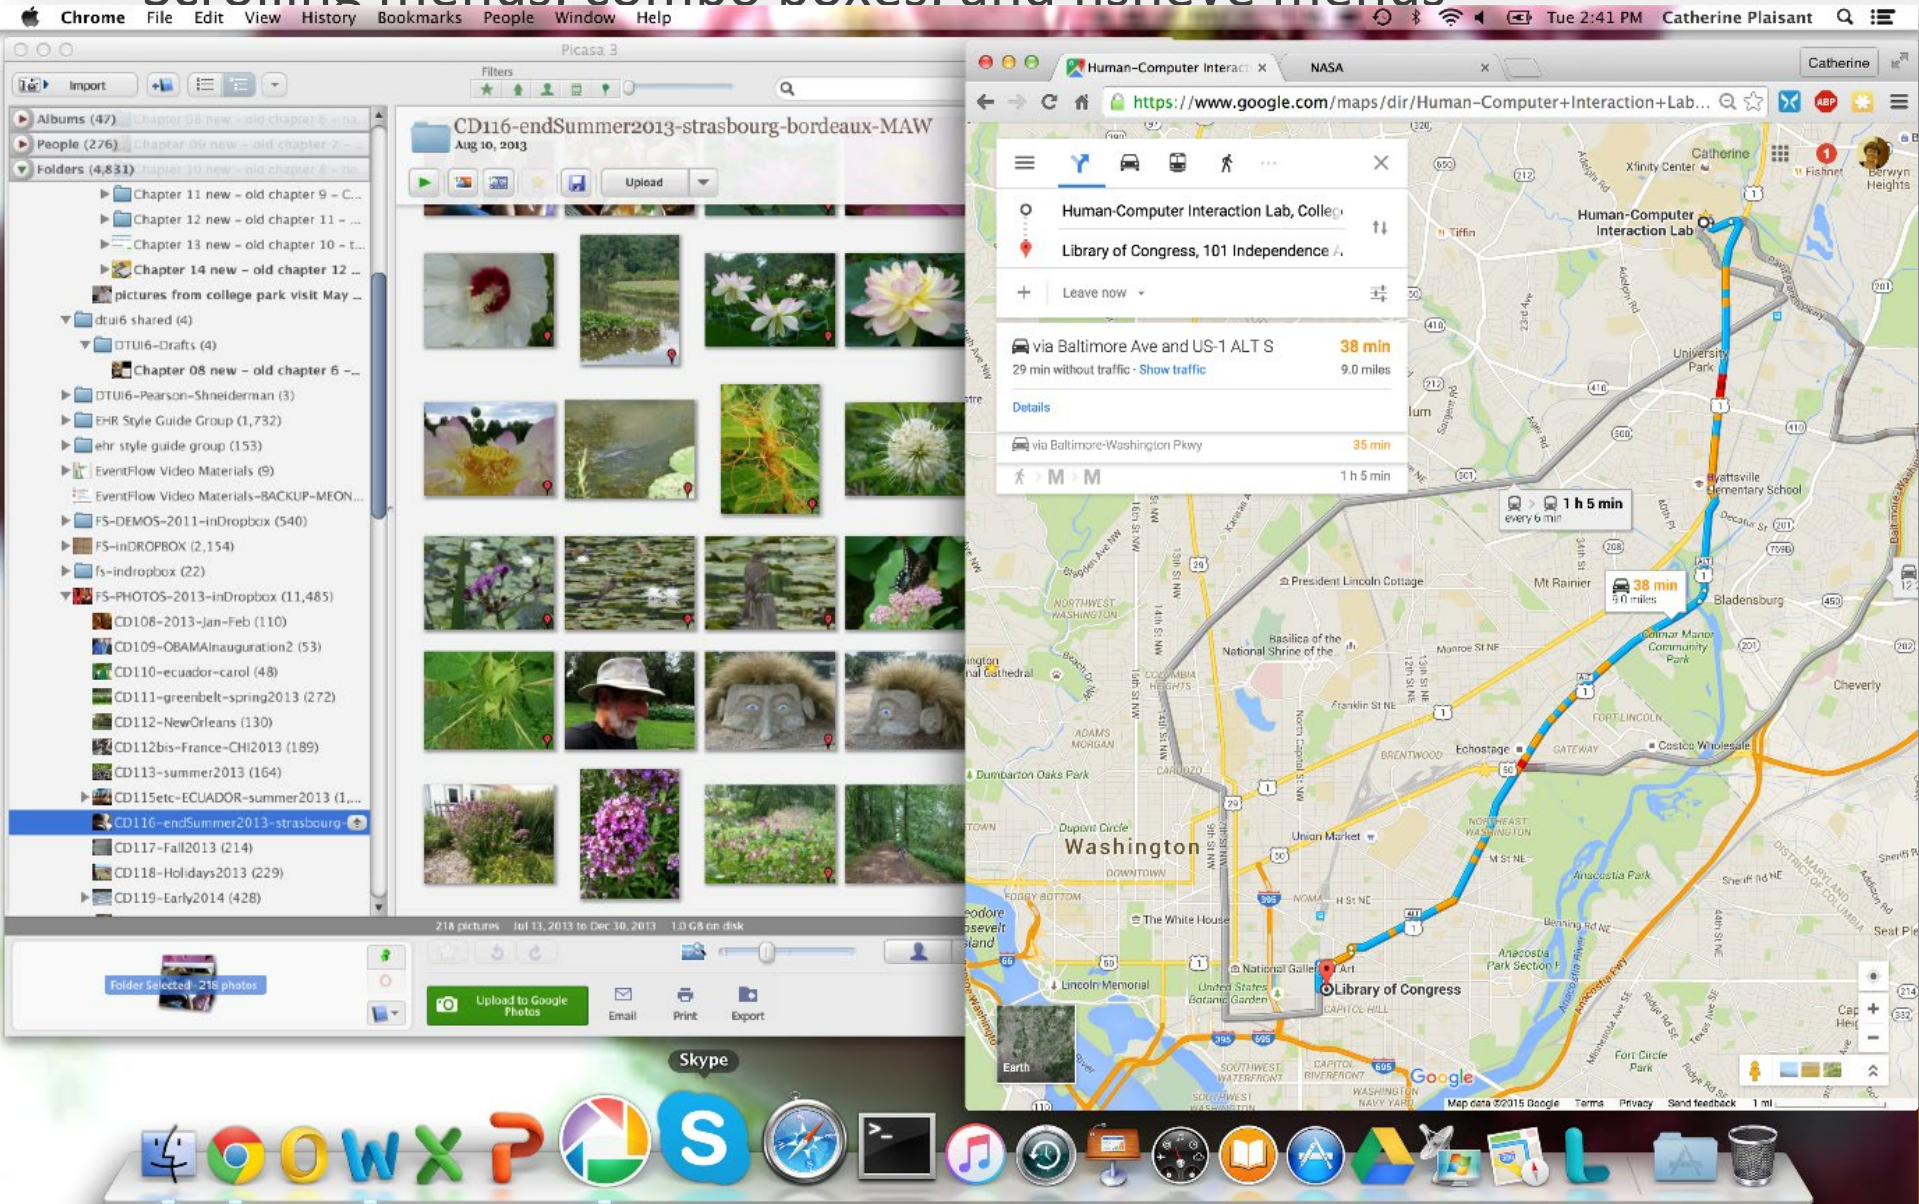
Chrome File Edit View History Bookmarks People Window Help

Tue 2:41 PM Catherine Plaisant

Picasa 3

Import

Filters

Albums (47)
People (276)
Folders (4,831)
Chapter 11 new – old chapter 9 – C...
Chapter 12 new – old chapter 11 – ...
Chapter 13 new – old chapter 10 – t...
Chapter 14 new – old chapter 12 ...
pictures from college park visit May ...
dtui6 shared (4)
DTUI6-Drafts (4)
Chapter 08 new – old chapter 6 –...
DTUI6-Pearson-Shneiderman (3)
EHR Style Guide Group (1,732)
ehr style guide group (153)
EventFlow Video Materials (9)
EventFlow Video Materials-BACKUP-MEON...
FS-DEMOS-2011-inDropbox (540)
FS-inDROPBOX (2,154)
fs-indropbox (22)
FS-PHOTOS-2013-inDropbox (11,485)
CD108-2013-Jan-Feb (110)
CD109-OBAMAInauguration2 (53)
CD110-ecuador-carol (48)
CD111-greenbelt-spring2013 (272)
CD112-NewOrleans (130)
CD112bis-France-CHI2013 (189)
CD113-summer2013 (164)
CD115etc-ECUADOR-summer2013 (1,...
CD116-endSummer2013-strasbourg
CD117-Fall2013 (214)
CD118-Holidays2013 (229)
CD119-Early2014 (428)

CD116-endSummer2013-strasbourg-bordeaux-MAW
Aug 10, 2013

Upload

218 pictures Jul 13, 2013 to Dec 30, 2013 1.0 GB on disk

Folder Selected - 218 photos

Upload to Google Photos
Email
Print
Export

Skype

Human-Computer Interac ×
NASA ×
Catherine

https://www.google.com/maps/dir/Human-Computer+Interaction+Lab...

Human-Computer Interaction Lab, Colleg
Library of Congress, 101 Independence A
Leave now
via Baltimore Ave and US-1 ALT S 38 min
29 min without traffic · Show traffic 9.0 miles
Details
via Baltimore-Washington Pkwy 35 min
1 h 5 min

Human-Computer Interaction Lab
Catherine
Xfinity Center
Fishnet
Berwyn Heights
Tiffin
University Park
Hyattsville Elementary School
1 h 5 min
every 6 min
38 min
9.0 miles
Mt Rainier
Bladensburg
President Lincoln Cottage
Basilica of the National Shrine of the...
Cheverly
Monroe St NE
Franklin St NE
Echostage
Costco Wholesale
Dumbarton Oaks Park
Dupont Circle
Washington
Union Market
The White House
Anacostia Park
National Gallery of Art
Library of Congress
Lincoln Memorial
United States Botanic Garden
Anacostia Park Section F
Fort Circle Park
Earth
Google
Map data ©2015 Google Terms Privacy Send feedback 1 mi